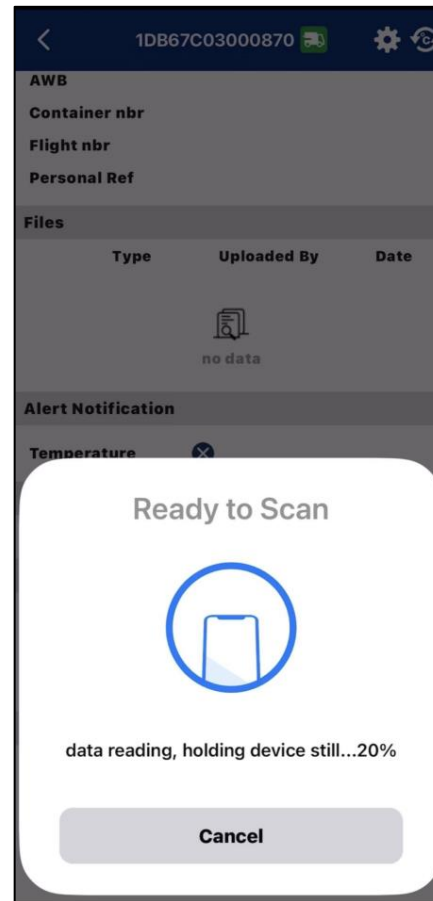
1DB67C03000870

AWB

Container nbr

Flight nbr

Personal Ref

Files

| Type | Uploaded By | Date |
|---|---|---|

no data

Alert Notification

Temperature

Ready to Scan

data reading, holding device still...20%

Cancel